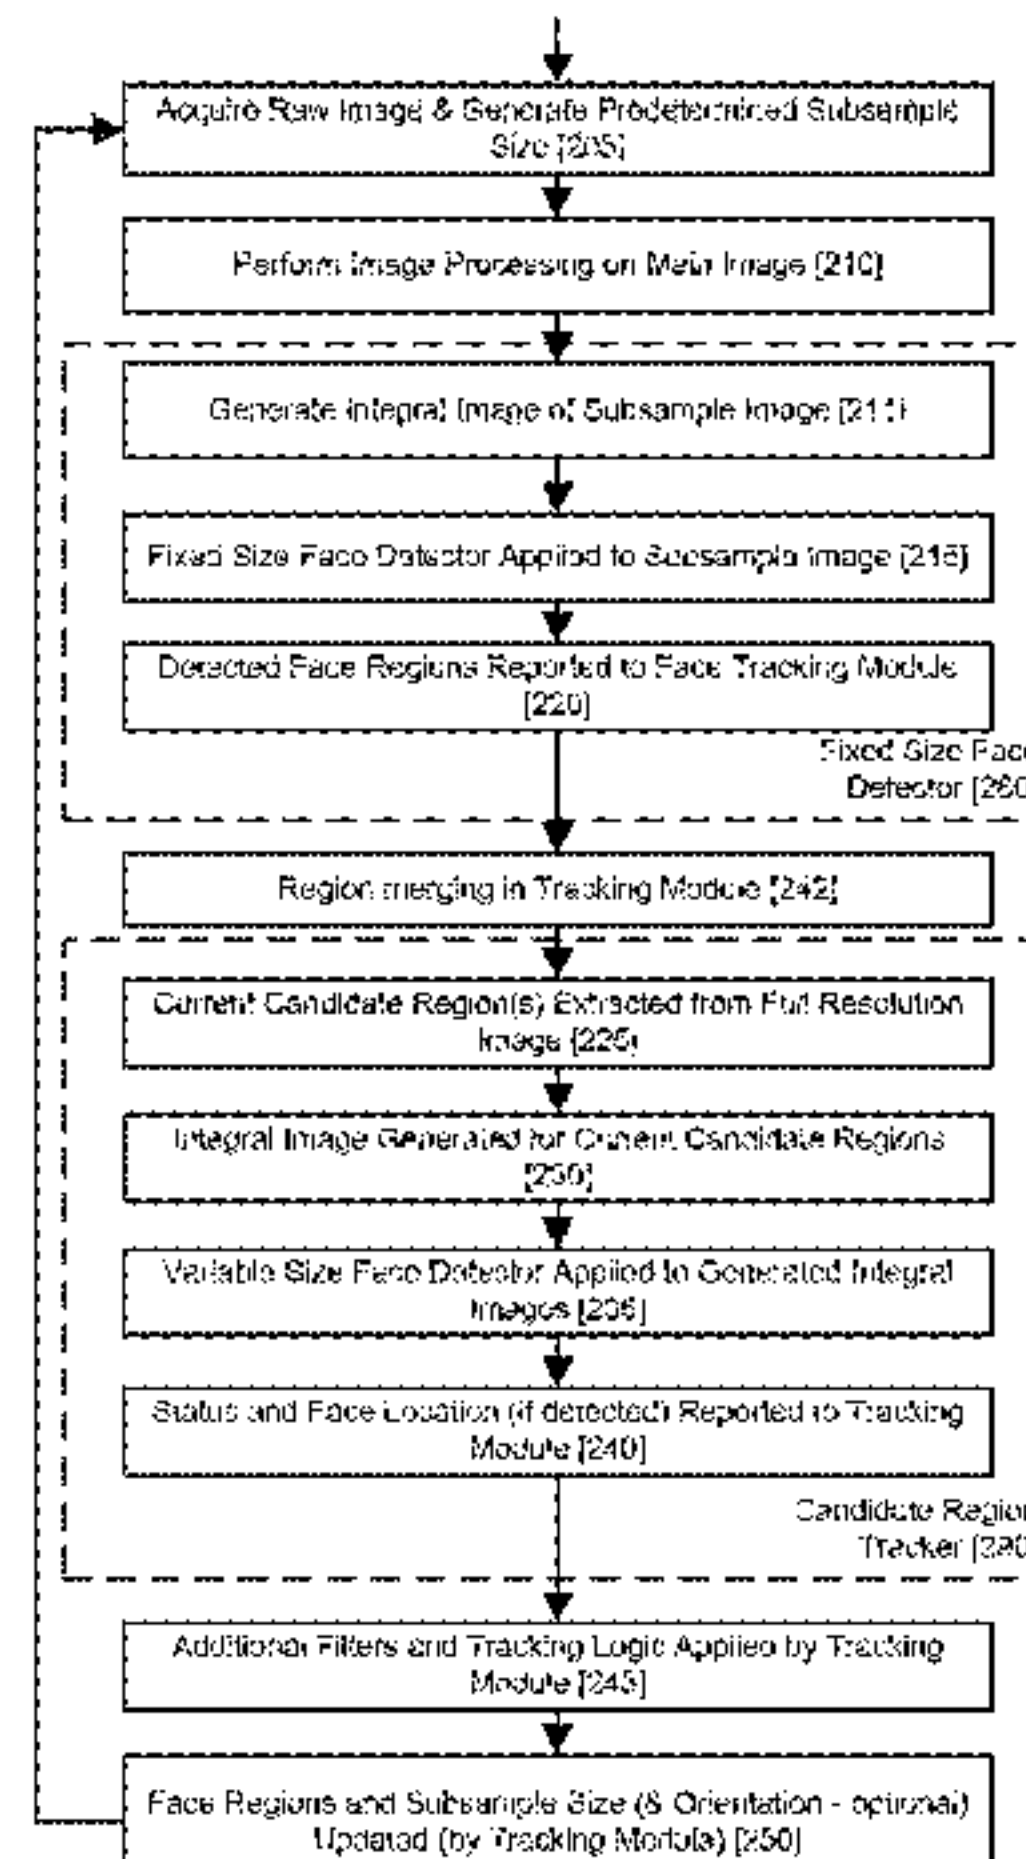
Acquire Raw Image & Generate Predetermined Subsample Size [205]

Perform Image Processing on Main Image [210]

Generate Integral Image of Subsample Image [211]

Fixed Size Face Detector Applied to Subsample Image [215]

Detected Face Regions Reported to Face Tracking Module [220]

Fixed Size Fac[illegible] Detector [260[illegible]

Region merging in Tracking Module [242]

Current Candidate Region(s) Extracted from Full Resolution Image [225]

Integral Image Generated for Current Candidate Regions [230]

Variable Size Face Detector Applied to Generated Integral Images [235]

Status and Face Location (if detected) Reported to Tracking Module [240]

Candidate Regio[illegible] Tracker [290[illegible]

Additional Filters and Tracking Logic Applied by Tracking Module [243]

Face Regions and Subsample Size (& Orientation - optional) Updated (by Tracking Module) [250]